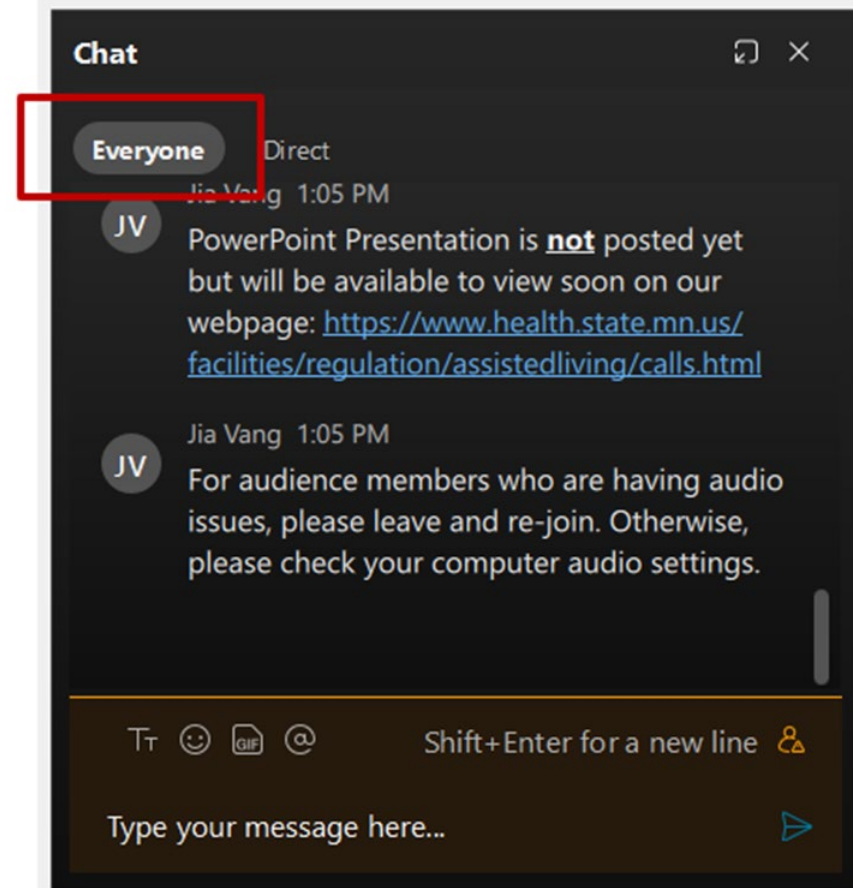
Chat

Everyone Direct

JV Jia Vang 1:05 PM
PowerPoint Presentation is not posted yet but will be available to view soon on our webpage: https://www.health.state.mn.us/facilities/regulation/assistedliving/calls.html

JV Jia Vang 1:05 PM
For audience members who are having audio issues, please leave and re-join. Otherwise, please check your computer audio settings.

Tт GIF @ Shift+Enter for a new line

Type your message here...